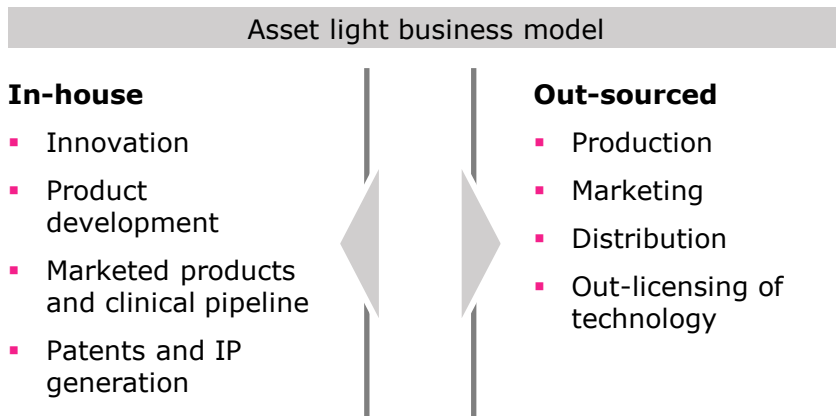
Asset light business model

**In-house**
- Innovation
- Product development
- Marketed products and clinical pipeline
- Patents and IP generation

**Out-sourced**
- Production
- Marketing
- Distribution
- Out-licensing of technology